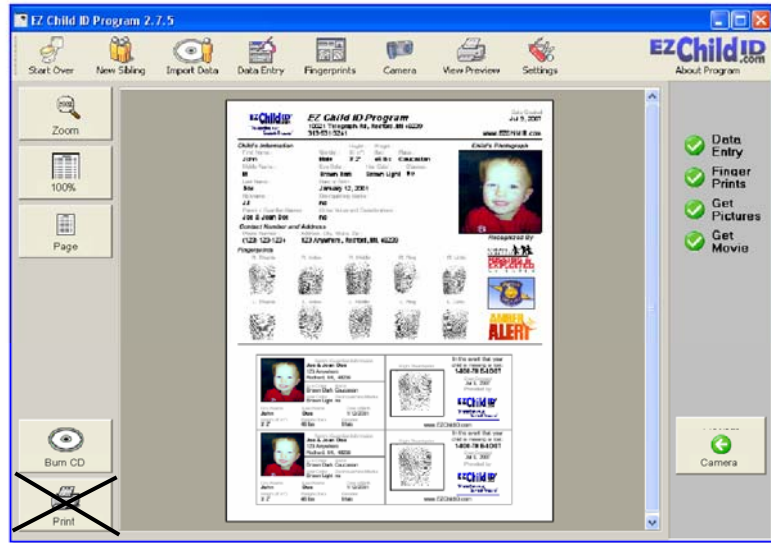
EZ Child ID Program 2.7.5

Start Over
New Sibling
Import Data
Data Entry
Fingerprints
Camera
View Preview
Settings
EZChildID.com
About Program

Zoom
100%
Page
Burn CD
Print

EZ Child ID Program
10021 Telegraph Rd, Redford, MI 48239
313-531-3241
Date Created
Jul 9, 2007
www.EZChildID.com

Child's Information
Child's Photograph
First Name
John
Middle Name
M
Last Name
Doe
Nickname
JJ
Parent / Guardian Name
Joe & Joan Doe
Gender
Male
Eye Color
Brown Dark
Date of Birth
January 12, 2001
Height
3' 2"
Weight
40 lbs
Race
Caucasian
Hair Color
Brown Light
Glasses
No
Contact Number and Address
(123) 123-1234
123 Anywhere, Redford, MI, 48239
Fingerprints
R. Thumb
R. Index
R. Middle
R. Ring
R. Little
L. Thumb
L. Index
L. Middle
L. Ring
L. Little
Recognized By
AMBER ALERT

Jose & Joan Doe
123 Anywhere
Redford, MI, 48239
Brown Dark Caucasian
Brown Light No
John
Doe
1/12/2001
3' 2"
40 lbs
Male
In the event that your child is missing or lost
1-800-THE-LOST
Jul 9, 2007
Provided by:
EZChildID
www.EZChildID.com

Jose & Joan Doe
123 Anywhere
Redford, MI, 48239
Brown Dark Caucasian
Brown Light No
John
Doe
1/12/2001
3' 2"
40 lbs
Male
In the event that your child is missing or lost
1-800-THE-LOST
Jul 9, 2007
Provided by:
EZChildID
www.EZChildID.com

Data Entry
Finger Prints
Get Pictures
Get Movie

Camera